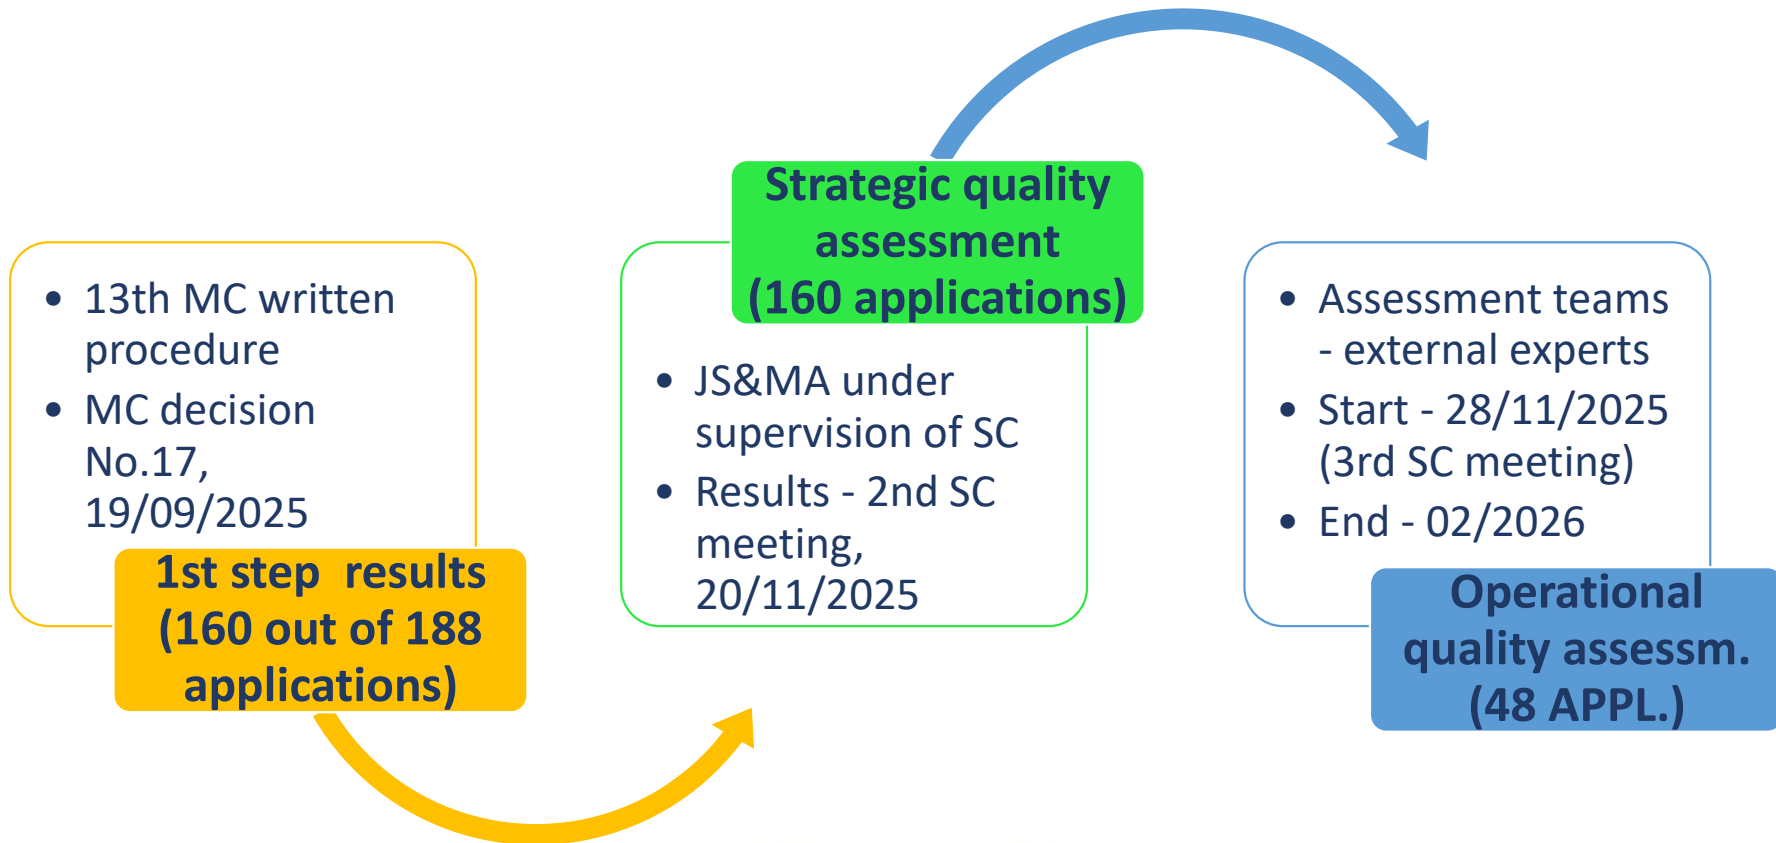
• 13th MC written procedure
• MC decision No.17, 19/09/2025

1st step results (160 out of 188 applications)

Strategic quality assessment (160 applications)

• JS&MA under supervision of SC
• Results - 2nd SC meeting, 20/11/2025

• Assessment teams - external experts
• Start - 28/11/2025 (3rd SC meeting)
• End - 02/2026

Operational quality assessm. (48 APPL.)